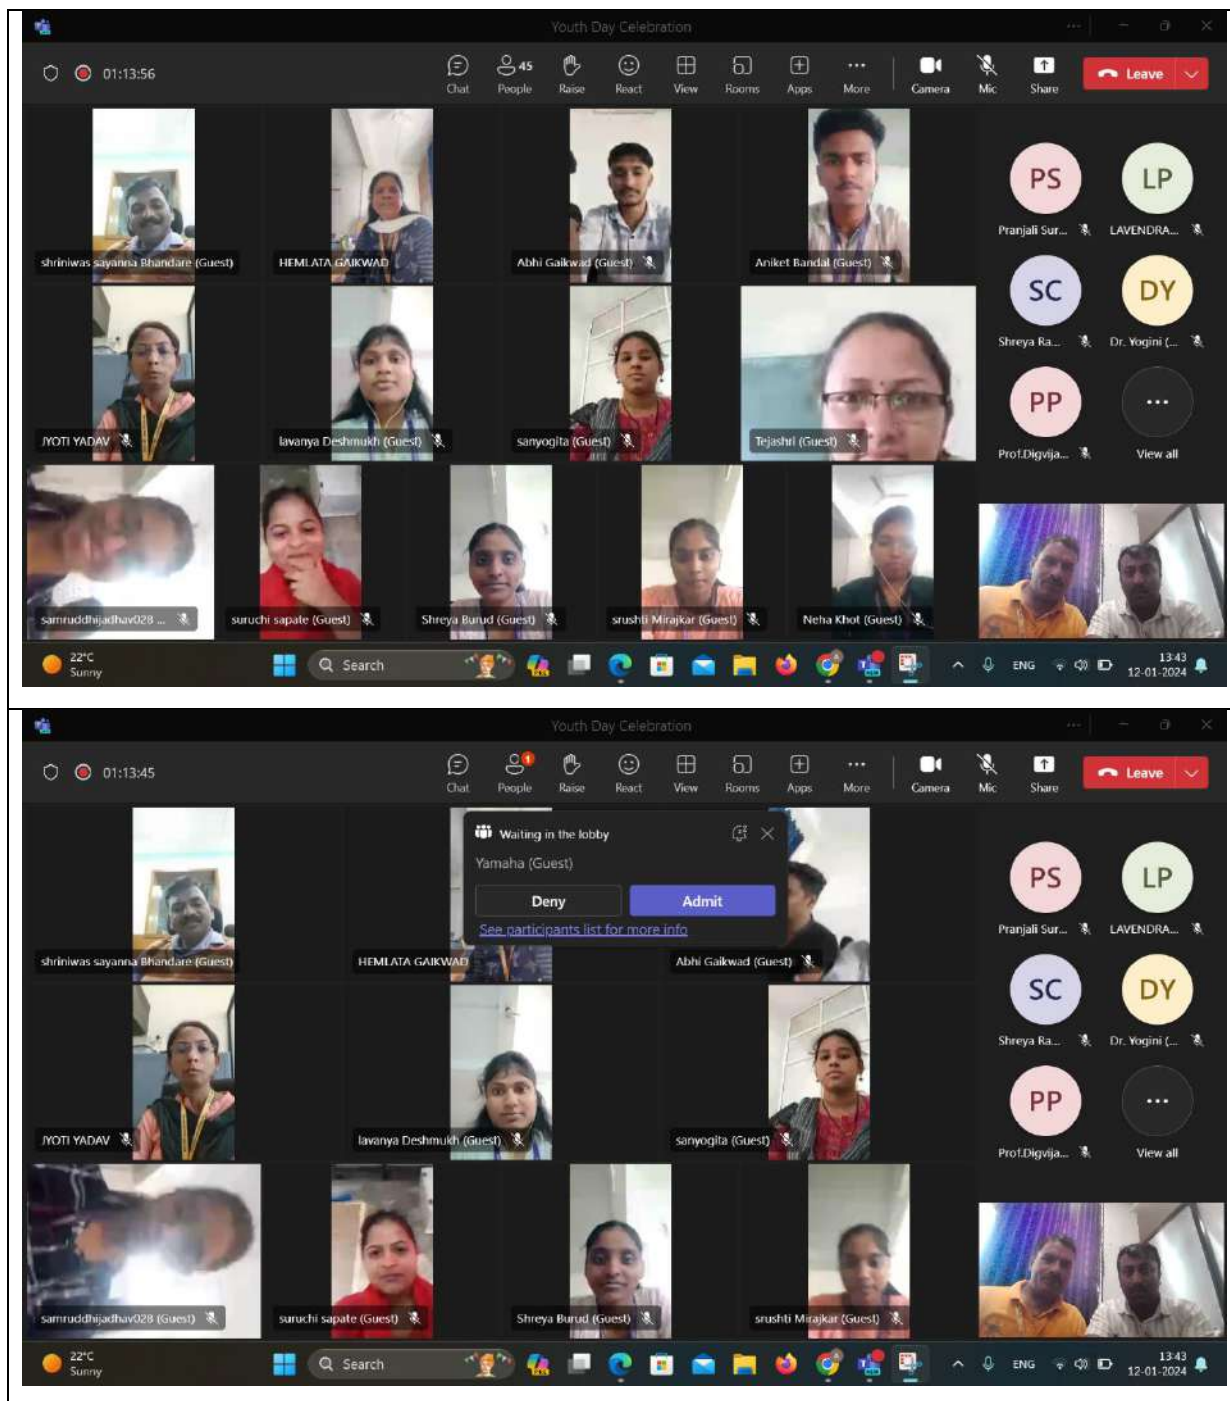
Youth Day Celebration

01:13:56

Chat 45 People Raise React View Rooms Apps More Camera Mic Share Leave

shriniwas sayanna Bhandare (Guest)
HEMLATA GAIKWAD
Abhi Gaikwad (Guest)
Aniket Bandal (Guest)
JYOTI YADAV
lavanya Deshmukh (Guest)
sanyogita (Guest)
Tejashri (Guest)
samruddhijadhav028 ...
suruchi sapate (Guest)
Shreya Burud (Guest)
srushti Mirajkar (Guest)
Neha Khot (Guest)

PS Pranjali Sur...
LP LAVENDRA...
SC Shreya Ra...
DY Dr. Yogini (...
PP Prof.Digvija...
View all

22°C Sunny
Search
ENG
13:43 12-01-2024

Youth Day Celebration

01:13:45

Chat 1 People Raise React View Rooms Apps More Camera Mic Share Leave

Waiting in the lobby
Yamaha (Guest)
Deny Admit
See participants list for more info

shriniwas sayanna Bhandare (Guest)
HEMLATA GAIKWAD
Abhi Gaikwad (Guest)
JYOTI YADAV
lavanya Deshmukh (Guest)
sanyogita (Guest)
samruddhijadhav028 (Guest)
suruchi sapate (Guest)
Shreya Burud (Guest)
srushti Mirajkar (Guest)

PS Pranjali Sur...
LP LAVENDRA...
SC Shreya Ra...
DY Dr. Yogini (...
PP Prof.Digvija...
View all

22°C Sunny
Search
ENG
13:43 12-01-2024